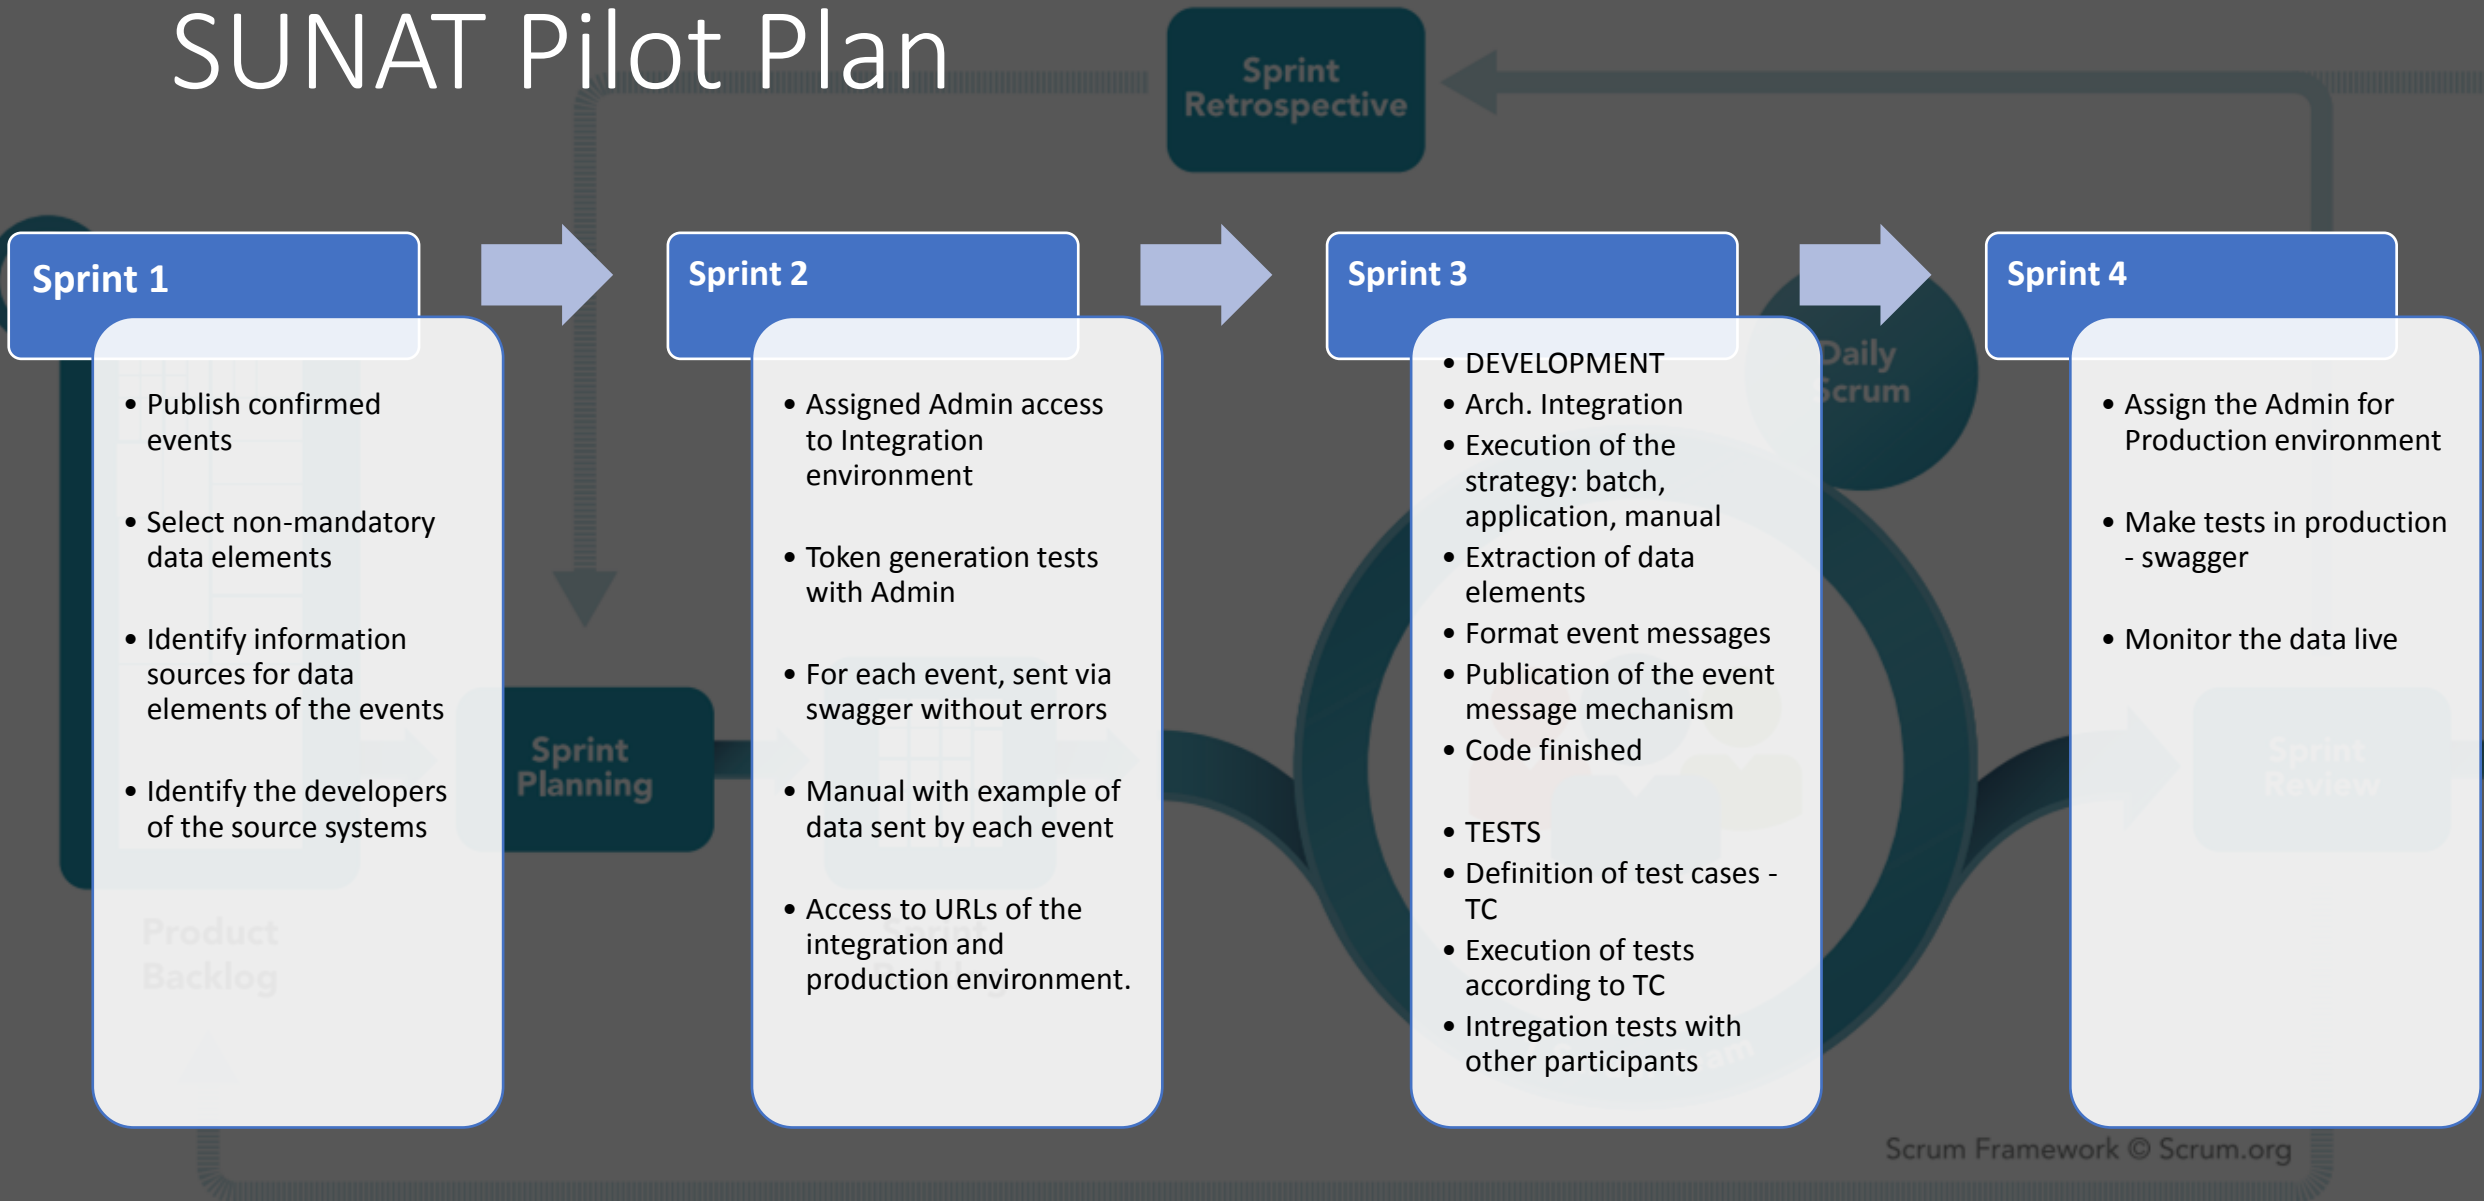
SUNAT Pilot Plan

Sprint Retrospective

Sprint 1

• Publish confirmed events

• Select non-mandatory data elements

• Identify information sources for data elements of the events

• Identify the developers of the source systems

Sprint Planning

Product Backlog

Sprint 2

• Assigned Admin access to Integration environment

• Token generation tests with Admin

• For each event, sent via swagger without errors

• Manual with example of data sent by each event

• Access to URLs of the integration and production environment.

Sprint 3

• DEVELOPMENT
• Arch. Integration
• Execution of the strategy: batch, application, manual
• Extraction of data elements
• Format event messages
• Publication of the event message mechanism
• Code finished

• TESTS
• Definition of test cases - TC
• Execution of tests according to TC
• Intregation tests with other participants

Daily Scrum

Sprint 4

• Assign the Admin for Production environment

• Make tests in production - swagger

• Monitor the data live

Sprint Review

Scrum Framework © Scrum.org